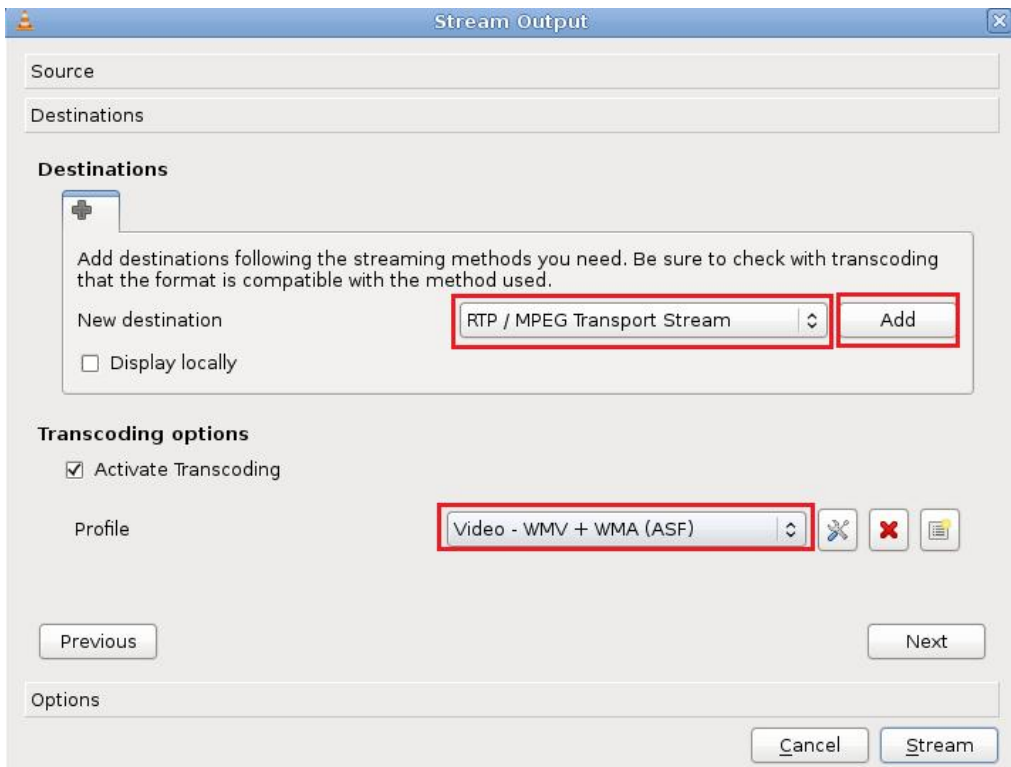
Stream Output

Source

Destinations

Destinations

Add destinations following the streaming methods you need. Be sure to check with transcoding that the format is compatible with the method used.

New destination

RTP / MPEG Transport Stream

Add

☐ Display locally

Transcoding options

☑ Activate Transcoding

Profile

Video - WMV + WMA (ASF)

Previous

Next

Options

Cancel

Stream